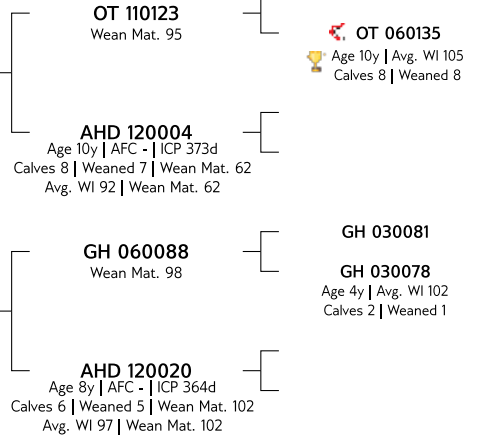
OT 110123
Wean Mat. 95

OT 060135
Age 10y | Avg. WI 105
Calves 8 | Weaned 8

AHD 120004
Age 10y | AFC - | ICP 373d
Calves 8 | Weaned 7 | Wean Mat. 62
Avg. WI 92 | Wean Mat. 62

GH 060088
Wean Mat. 98

GH 030081

GH 030078
Age 4y | Avg. WI 102
Calves 2 | Weaned 1

AHD 120020
Age 8y | AFC - | ICP 364d
Calves 6 | Weaned 5 | Wean Mat. 102
Avg. WI 97 | Wean Mat. 102